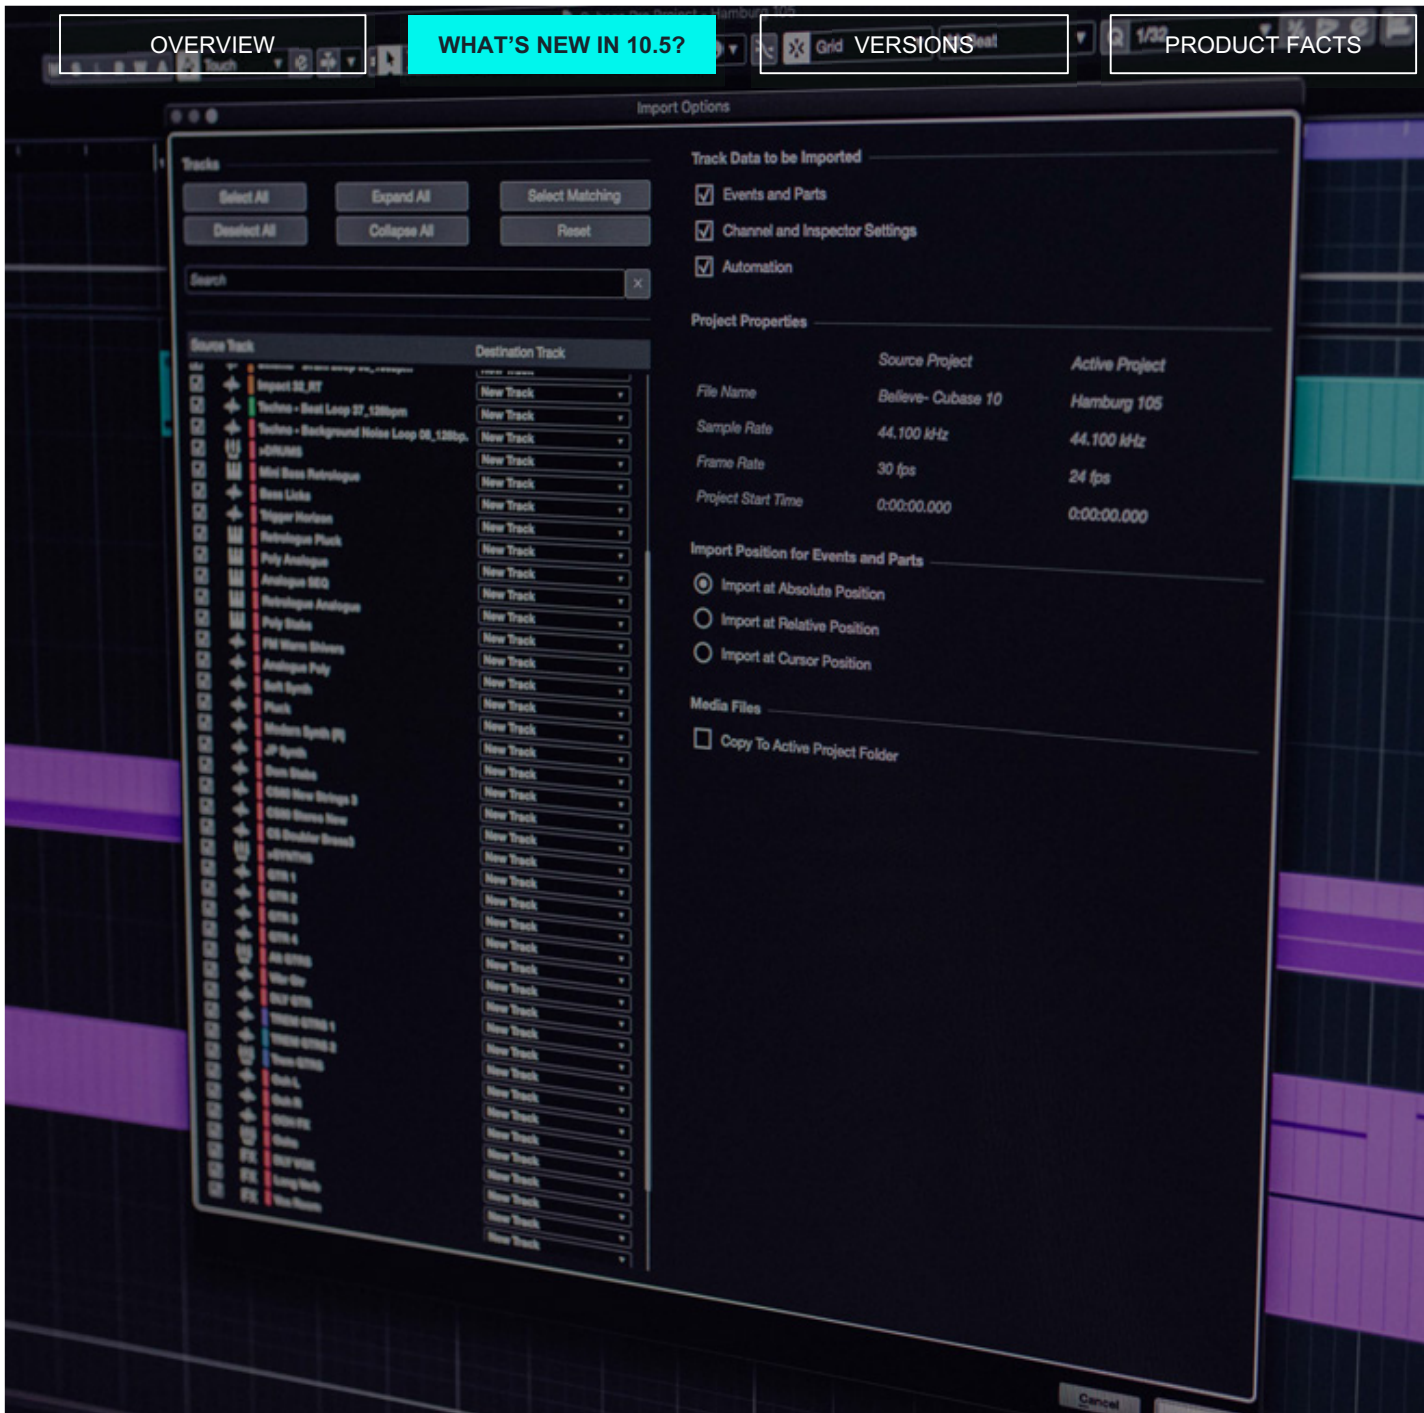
OVERVIEW WHAT'S NEW IN 10.5? VERSIONS PRODUCT FACTS

Touch Grid 1/32

Import Options

Tracks

Select All Expand All Select Matching
Deselect All Collapse All Reset

Search

Source Track Destination Track

Impact 32_RT
Techno - Beat Loop 37_128bpm
Techno - Background Noise Loop 08_128bp.
DRUMS
Mini Bass Retrologue
Bass Licks
Trigger Horizon
Retrologue Pluck
Poly Analogue
Analogue SEQ
Retrologue Analogue
Poly Stabs
FM Warm Shivers
Analogue Poly
Soft Synth
Pluck
Modern Synth
JP Synth
Dom Stabs
CS80 New Strings 2
CS80 Stereo New
CS Doubler
SYNTHS
GTR 1
GTR 2
GTR 3
GTR 4
All GTRS
Wur Gtr
GTR
TREM GTRS 1
TREM GTRS 2
Trem GTRS
Gtr L
Gtr
Gtr R
Gtrs
RLF Verb
Long Verb
Vox Room

New Track
New Track
New Track
New Track
New Track
New Track
New Track
New Track
New Track
New Track
New Track
New Track
New Track
New Track
New Track
New Track
New Track
New Track
New Track
New Track
New Track
New Track
New Track
New Track
New Track
New Track
New Track
New Track
New Track
New Track
New Track
New Track
New Track
New Track
New Track
New Track
New Track
New Track
New Track
New Track

Track Data to be Imported
Events and Parts
Channel and Inspector Settings
Automation

Project Properties

| | Source Project | Active Project |
|---|---|---|
| File Name | Believe- Cubase 10 | Hamburg 105 |
| Sample Rate | 44.100 kHz | 44.100 kHz |
| Frame Rate | 30 fps | 24 fps |
| Project Start Time | 0:00:00.000 | 0:00:00.000 |

Import Position for Events and Parts
Import at Absolute Position
Import at Relative Position
Import at Cursor Position

Media Files
Copy To Active Project Folder

Cancel